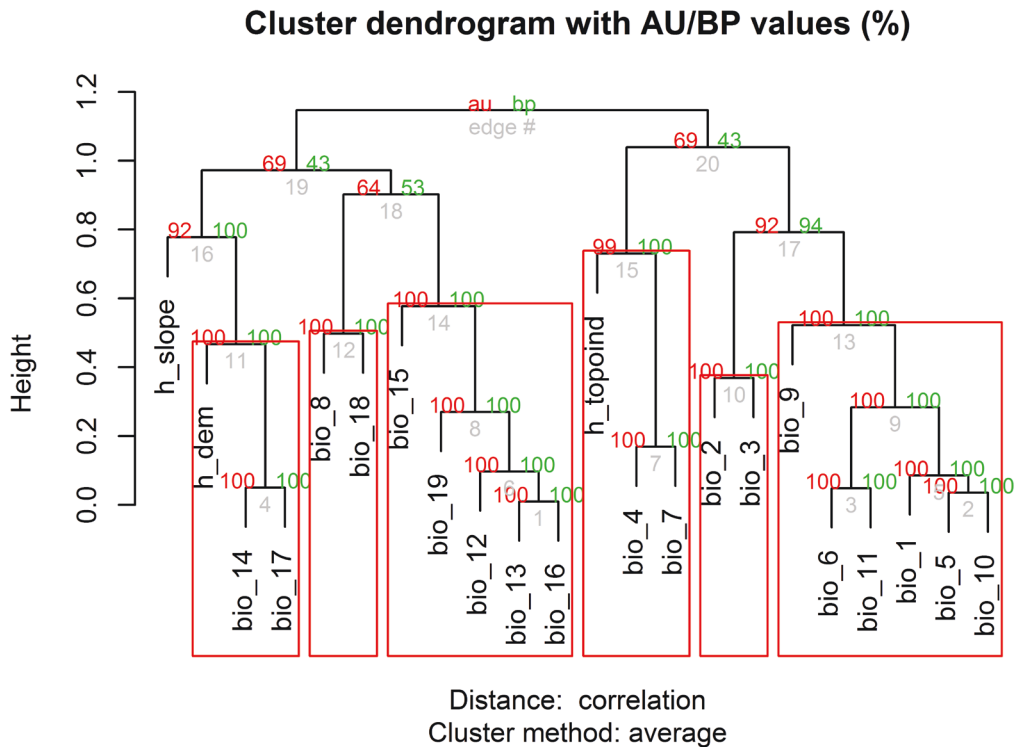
Cluster dendrogram with AU/BP values (%)

Height

1.2
1.0
0.8
0.6
0.4
0.2
0.0

au bp
edge #

69 43
19

64 53
18

92 100
16

69 43
20

99 100
15

92 94
17

h_slope

100 100
11

100 100
12

100 100
14

100 100
13

100 100
10

h_topoind

h_dem

bio_8 bio_18

bio_15

100 100
8

100 100
7

100 100
9

100 100
4

100 100
6

100 100
1

100 100
3

100 100
5

100 100
2

bio_14 bio_17

bio_19 bio_12 bio_13 bio_16

bio_4 bio_7

bio_2 bio_3

bio_9

bio_6 bio_11 bio_1 bio_5 bio_10

Distance: correlation
Cluster method: average